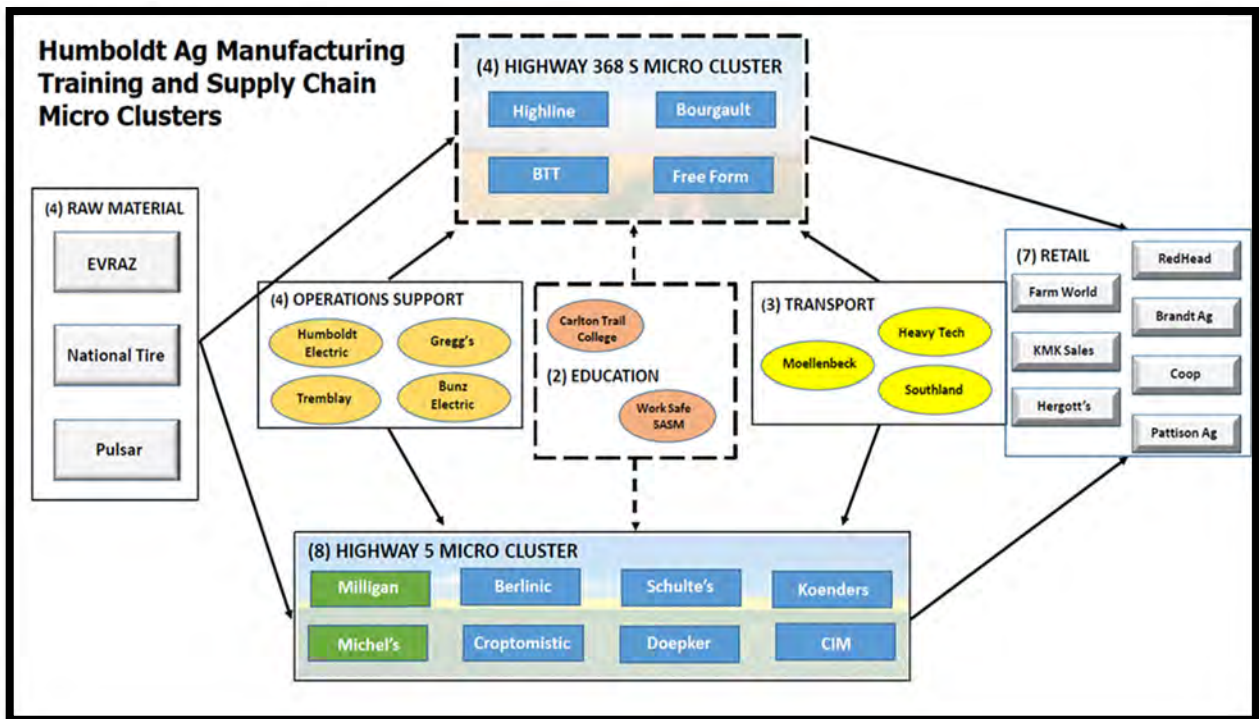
Humboldt Ag Manufacturing Training and Supply Chain Micro Clusters

(4) HIGHWAY 368 S MICRO CLUSTER

Highline

Bourgault

BTT

Free Form

(4) RAW MATERIAL

EVRAZ

National Tire

Pulsar

(4) OPERATIONS SUPPORT

Humboldt Electric

Gregg's

Tremblay

Bunz Electric

Carlton Trail College

(2) EDUCATION

Work Safe SASM

(3) TRANSPORT

Heavy Tech

Moellenbeck

Southland

(7) RETAIL

Farm World

KMK Sales

Hergott's

RedHead

Brandt Ag

Coop

Pattison Ag

(8) HIGHWAY 5 MICRO CLUSTER

Milligan

Berlinic

Schulte's

Koenders

Michel's

Croptomistic

Doepker

CIM